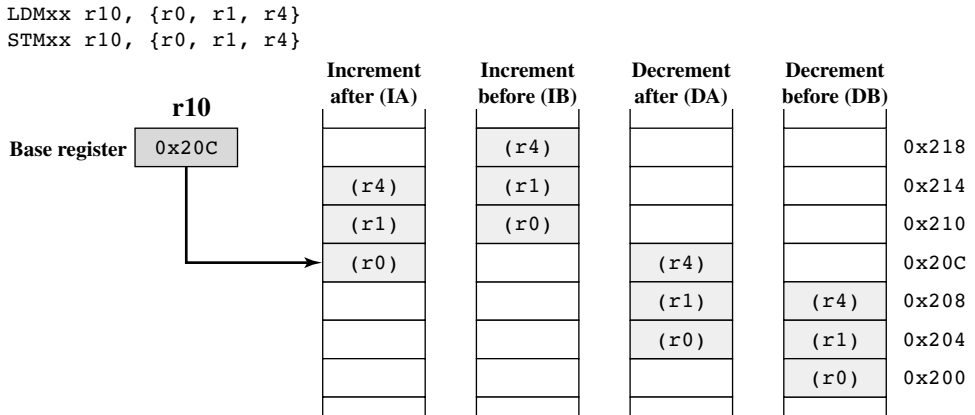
LDMxx r10, {r0, r1, r4}
STMxx r10, {r0, r1, r4}

r10

Base register 0x20C

| Increment after (IA) | Increment before (IB) | Decrement after (DA) | Decrement before (DB) | |
|---|---|---|---|---|
| | (r4) | | | 0x218 |
| (r4) | (r1) | | | 0x214 |
| (r1) | (r0) | | | 0x210 |
| (r0) | | (r4) | | 0x20C |
| | | (r1) | (r4) | 0x208 |
| | | (r0) | (r1) | 0x204 |
| | | | (r0) | 0x200 |